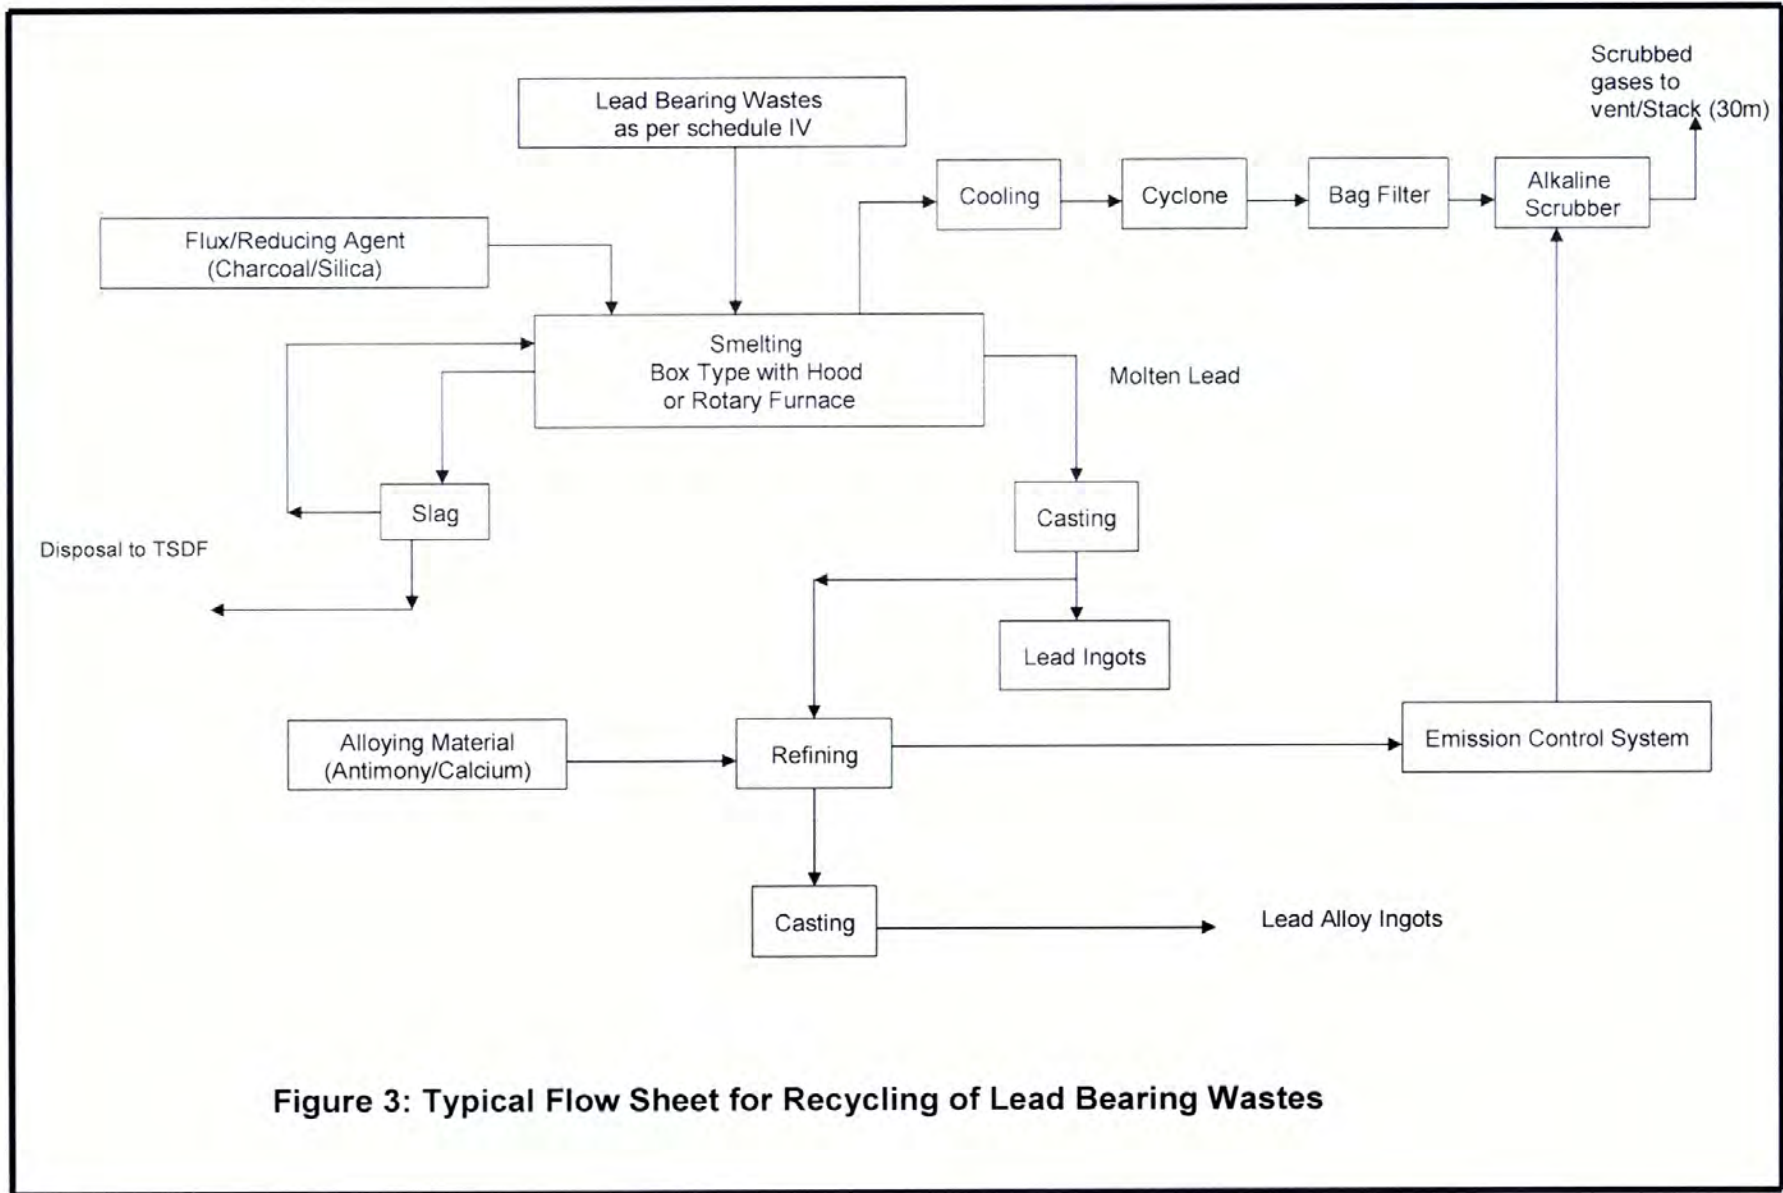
Scrubbed gases to vent/Stack (30m)

Lead Bearing Wastes as per schedule IV

Cooling

Cyclone

Bag Filter

Alkaline Scrubber

Flux/Reducing Agent (Charcoal/Silica)

Smelting Box Type with Hood or Rotary Furnace

Molten Lead

Slag

Disposal to TSDF

Casting

Lead Ingots

Alloying Material (Antimony/Calcium)

Refining

Emission Control System

Casting

Lead Alloy Ingots

Figure 3: Typical Flow Sheet for Recycling of Lead Bearing Wastes